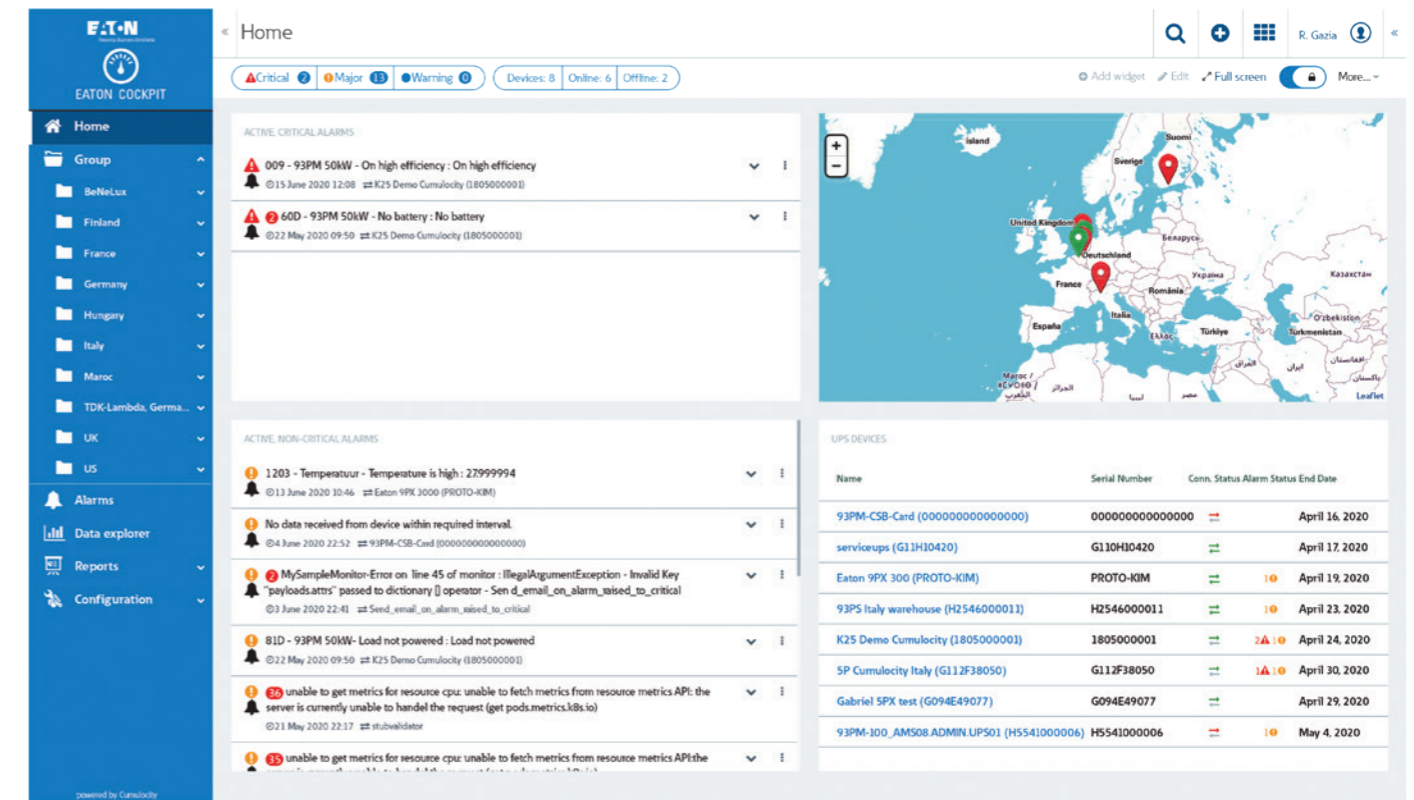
EATON
Powering Business Worldwide
EATON COCKPIT

Home
Group
BeNeLux
Finland
France
Germany
Hungary
Italy
Maroc
TDK-Lambda, Germa...
UK
US
Alarms
Data explorer
Reports
Configuration

powered by Cumulocity

« Home

R. Gazia «

Critical 2 | Major 13 | Warning 0 | Devices: 8 | Online: 6 | Offline: 2

Add widget | Edit | Full screen | More...

ACTIVE CRITICAL ALARMS

009 - 93PM 50kW - On high efficiency : On high efficiency
15 June 2020 12:08 ⇄ K25 Demo Cumulocity (1805000001)

2 60D - 93PM 50kW - No battery : No battery
22 May 2020 09:50 ⇄ K25 Demo Cumulocity (1805000001)

Suomi
Island
Sverige
United Kingdom
Беларусь
Deutschland
Україна
Казахстан
France
România
España
Italia
Türkiye
O'zbekiston
Turkmenistan
Ελλάς
Maroc
العراق
ایران
الجزائر
مصر
ليبيا
Leaflet

ACTIVE NON-CRITICAL ALARMS

1203 - Temperatuur - Temperature is high : 27999994
13 June 2020 10:46 ⇄ Eaton 9PX 3000 (PROTO-KIM)

No data received from device within required interval.
4 June 2020 22:52 ⇄ 93PM-CSB-Card (000000000000000)

2 MySampleMonitor-Error on line 45 of monitor : IllegalArgumentException - Invalid Key "payloads.attrs" passed to dictionary [] operator - Sen d_email_on_alarm_raised_to_critical
3 June 2020 22:41 ⇄ Send_email_on_alarm_raised_to_critical

81D - 93PM 50kW- Load not powered : Load not powered
22 May 2020 09:50 ⇄ K25 Demo Cumulocity (1805000001)

36 unable to get metrics for resource cpu: unable to fetch metrics from resource metrics API: the server is currently unable to handel the request (get pods.metrics.k8s.io)
21 May 2020 22:17 ⇄ stubvalidator

35 unable to get metrics for resource cpu: unable to fetch metrics from resource metrics API:the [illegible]

UPS DEVICES

| Name | Serial Number | Conn. Status | Alarm Status | End Date |
|---|---|---|---|---|
| 93PM-CSB-Card (000000000000000) | 000000000000000 | ⇄ | | April 16, 2020 |
| serviceups (G11H10420) | G110H10420 | ⇄ | | April 17, 2020 |
| Eaton 9PX 300 (PROTO-KIM) | PROTO-KIM | ⇄ | 1 | April 19, 2020 |
| 93PS Italy warehouse (H2546000011) | H2546000011 | ⇄ | 1 | April 23, 2020 |
| K25 Demo Cumulocity (1805000001) | 1805000001 | ⇄ | 2 1 | April 24, 2020 |
| 5P Cumulocity Italy (G112F38050) | G112F38050 | ⇄ | 1 1 | April 30, 2020 |
| Gabriel 5PX test (G094E49077) | G094E49077 | ⇄ | | April 29, 2020 |
| 93PM-100_AMS08.ADMIN.UPS01 (H5541000006) | H5541000006 | ⇄ | 1 | May 4, 2020 |